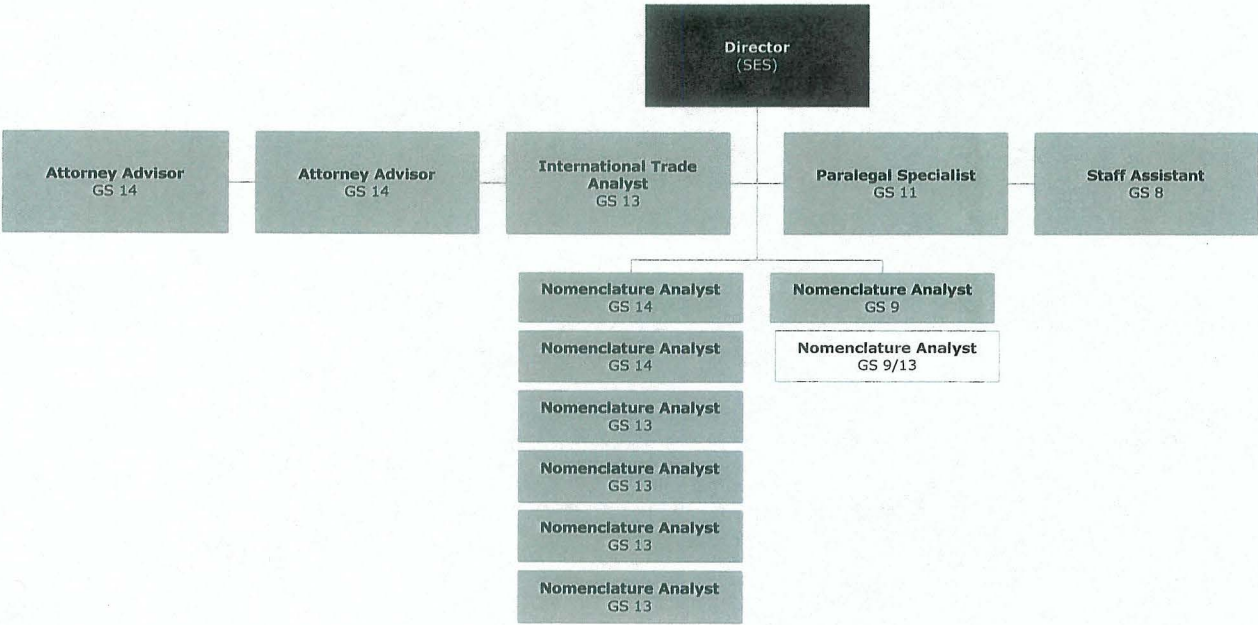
Director
(SES)

Attorney Advisor
GS 14

Attorney Advisor
GS 14

International Trade Analyst
GS 13

Paralegal Specialist
GS 11

Staff Assistant
GS 8

Nomenclature Analyst
GS 14

Nomenclature Analyst
GS 14

Nomenclature Analyst
GS 13

Nomenclature Analyst
GS 13

Nomenclature Analyst
GS 13

Nomenclature Analyst
GS 13

Nomenclature Analyst
GS 9

Nomenclature Analyst
GS 9/13